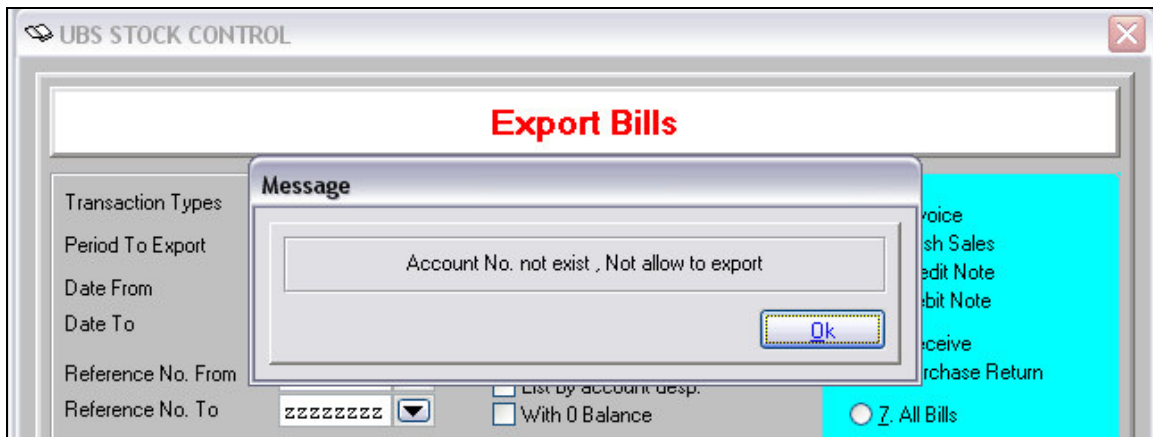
UBS STOCK CONTROL

Export Bills

Transaction Types

Period To Export

Date From

Date To

Reference No. From

Reference No. To

zzzzzzzz

List by account desp.

With 0 Balance

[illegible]voice

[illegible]sh Sales

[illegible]edit Note

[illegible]bit Note

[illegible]eceive

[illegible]rchase Return

7. All Bills

Message

Account No. not exist , Not allow to export

Ok